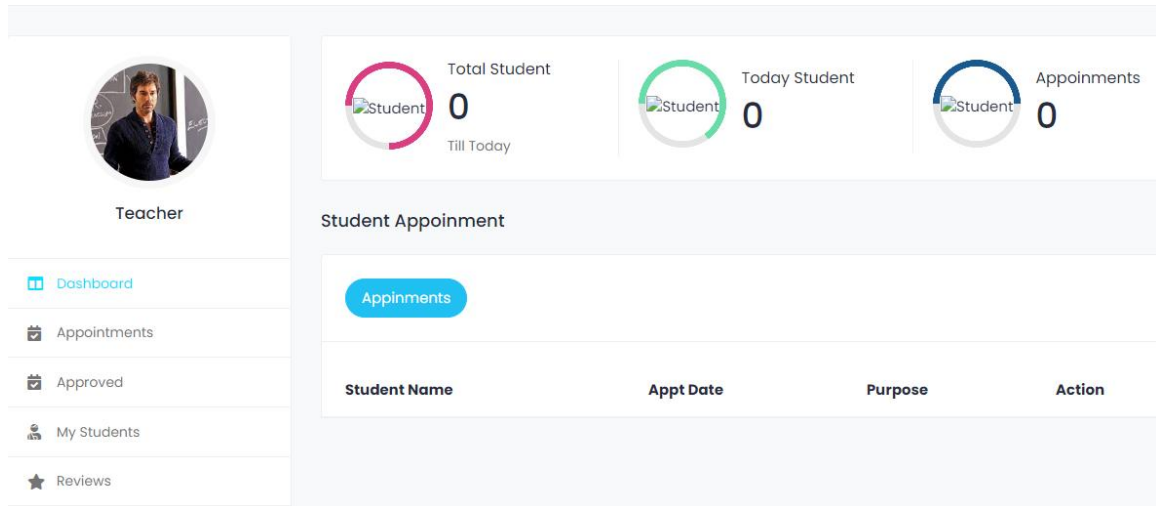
Teacher

Dashboard

Appointments

Approved

My Students

Reviews

Student
Total Student
0
Till Today

Student
Today Student
0

Student
Appoinments
0

Student Appoinment

Appinments

| Student Name | Appt Date | Purpose | Action |
|---|---|---|---|